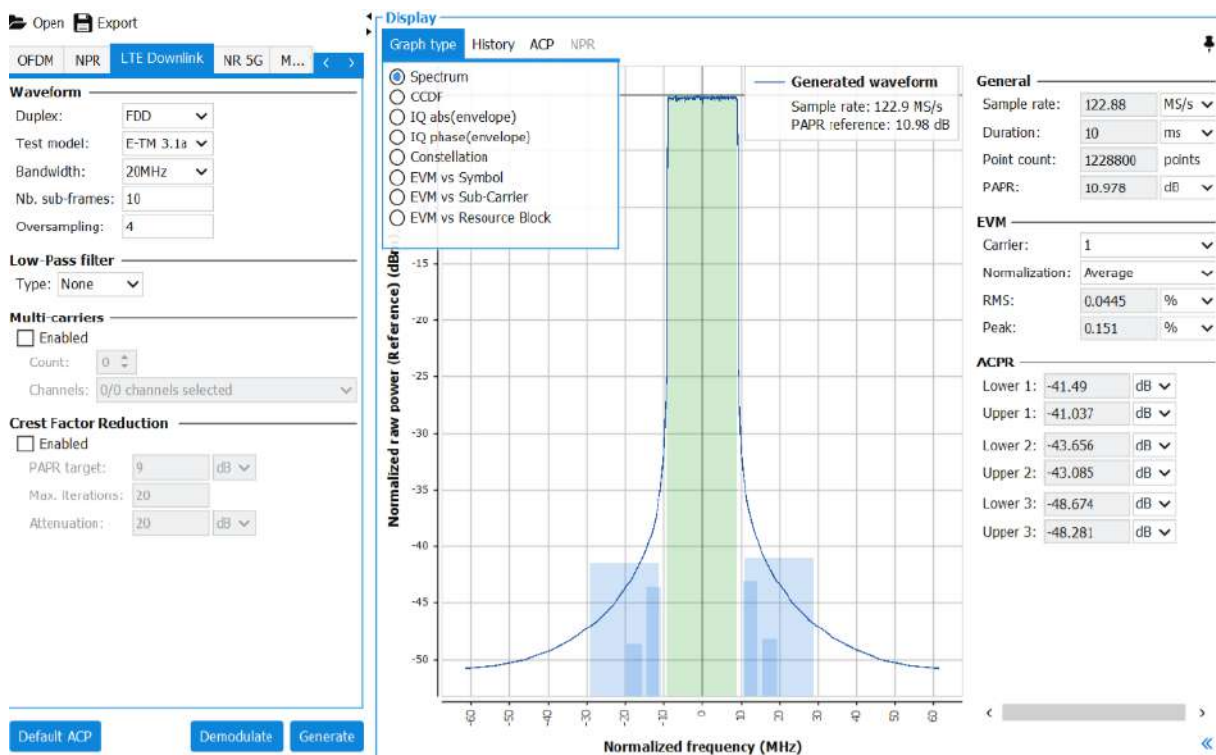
Open Export

OFDM NPR LTE Downlink NR 5G M...

Waveform
Duplex: FDD
Test model: E-TM 3.1a
Bandwidth: 20MHz
Nb. sub-frames: 10
Oversampling: 4

Low-Pass filter
Type: None

Multi-carriers
Enabled
Count: 0
Channels: 0/0 channels selected

Crest Factor Reduction
Enabled
PAPR target: 9 dB
Max. iterations: 20
Attenuation: 20 dB

Default ACP Demodulate Generate

Display
Graph type History ACP NPR

Spectrum
CCDF
IQ abs(envelope)
IQ phase(envelope)
Constellation
EVM vs Symbol
EVM vs Sub-Carrier
EVM vs Resource Block

Generated waveform
Sample rate: 122.9 MS/s
PAPR reference: 10.98 dB

Normalized raw power (Reference) (dB)
-15
-20
-25
-30
-35
-40
-45
-50
Normalized frequency (MHz)
-10
0
10

General
Sample rate: 122.88 MS/s
Duration: 10 ms
Point count: 1228800 points
PAPR: 10.978 dB

EVM
Carrier: 1
Normalization: Average
RMS: 0.0445 %
Peak: 0.151 %

ACPR
Lower 1: -41.49 dB
Upper 1: -41.037 dB
Lower 2: -43.656 dB
Upper 2: -43.085 dB
Lower 3: -48.674 dB
Upper 3: -48.281 dB